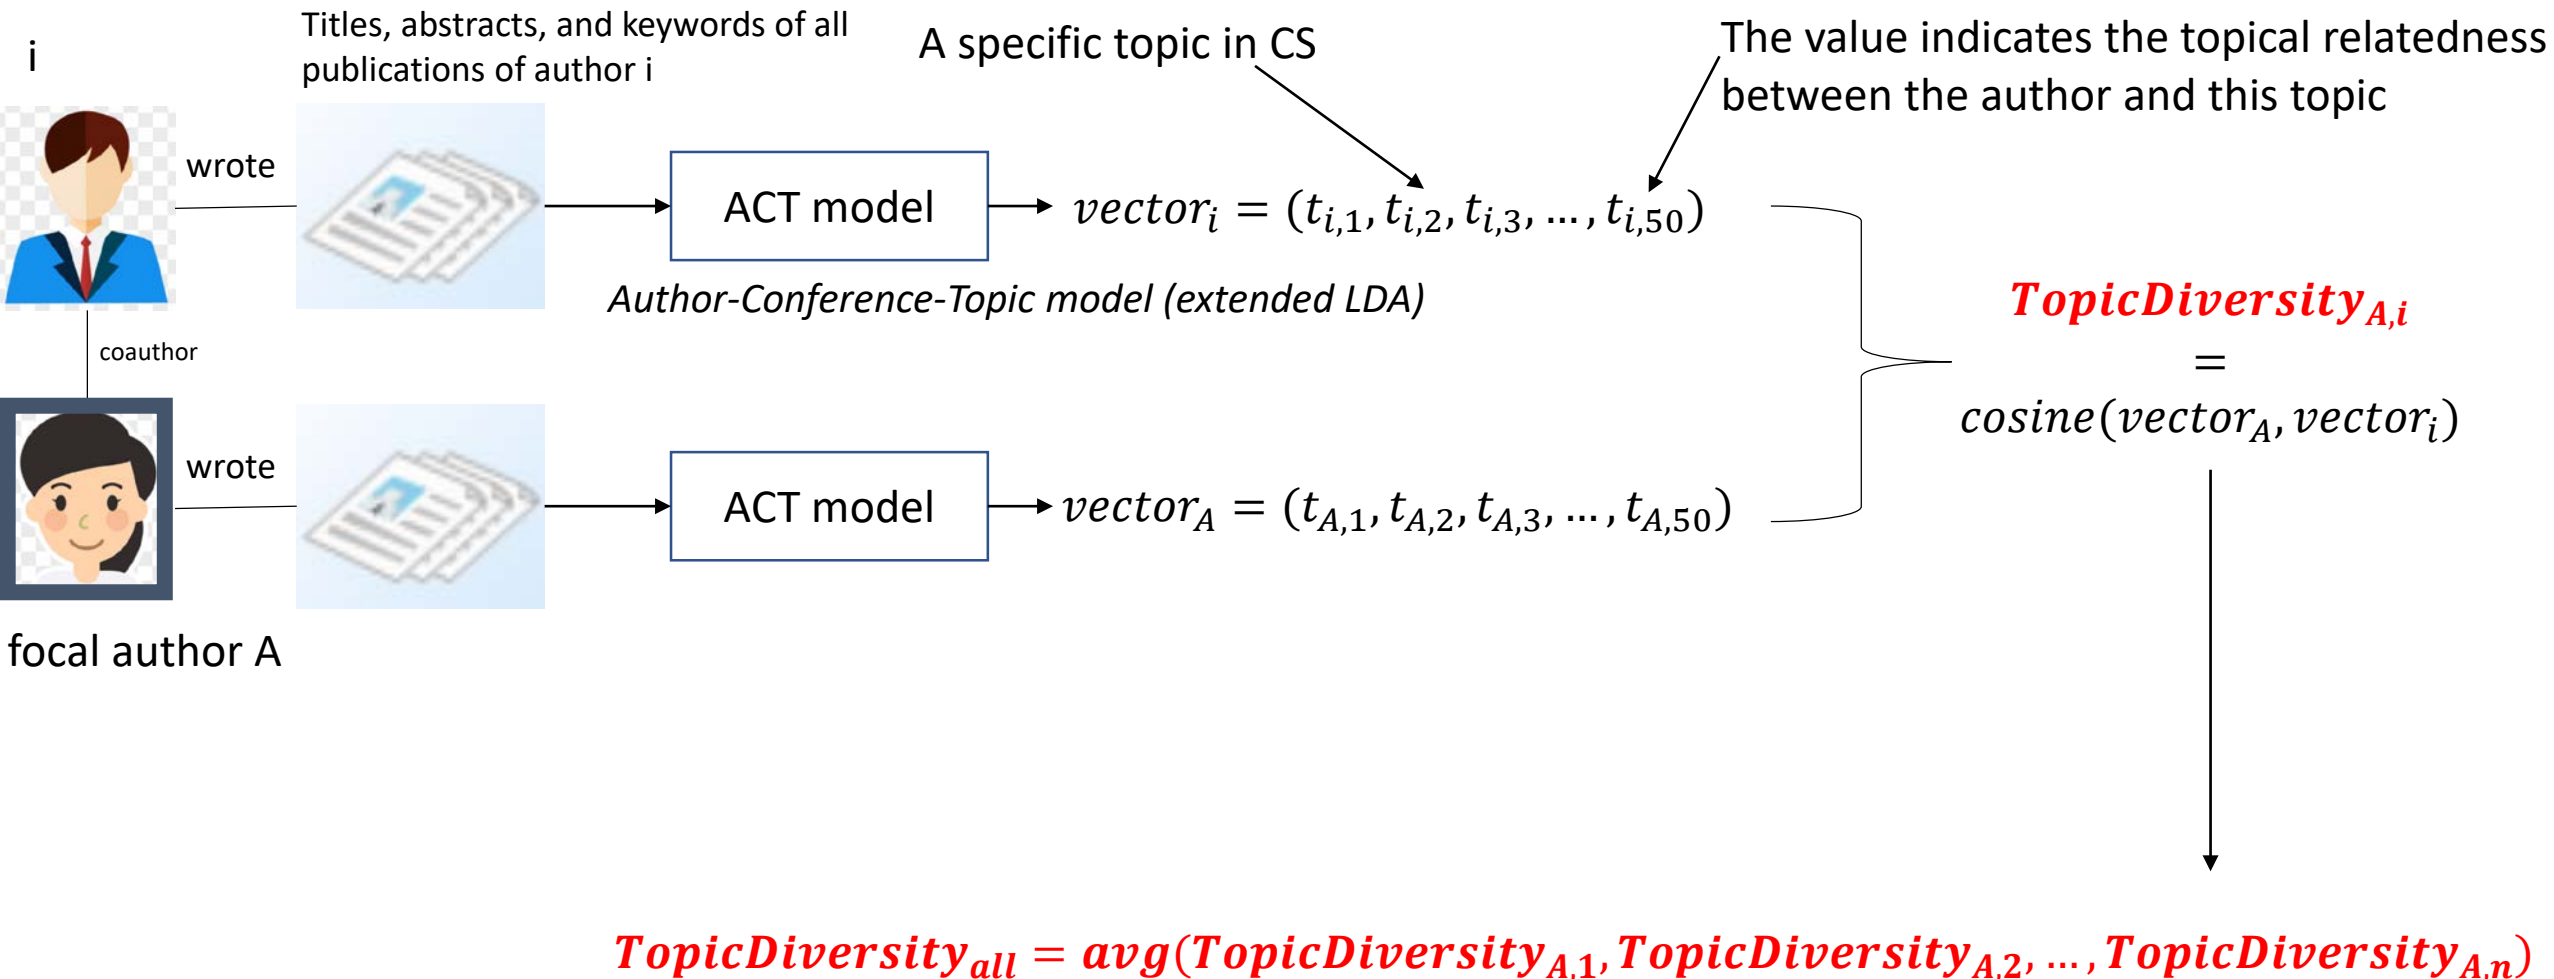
i

Titles, abstracts, and keywords of all publications of author i

A specific topic in CS

The value indicates the topical relatedness between the author and this topic

wrote

ACT model

$vector_i = (t_{i,1}, t_{i,2}, t_{i,3}, \dots, t_{i,50})$

Author-Conference-Topic model (extended LDA)

$TopicDiversity_{A,i}$
$=$
$cosine(vector_A, vector_i)$

coauthor

wrote

ACT model

$vector_A = (t_{A,1}, t_{A,2}, t_{A,3}, \dots, t_{A,50})$

focal author A

$TopicDiversity_{all} = avg(TopicDiversity_{A,1}, TopicDiversity_{A,2}, \dots, TopicDiversity_{A,n})$